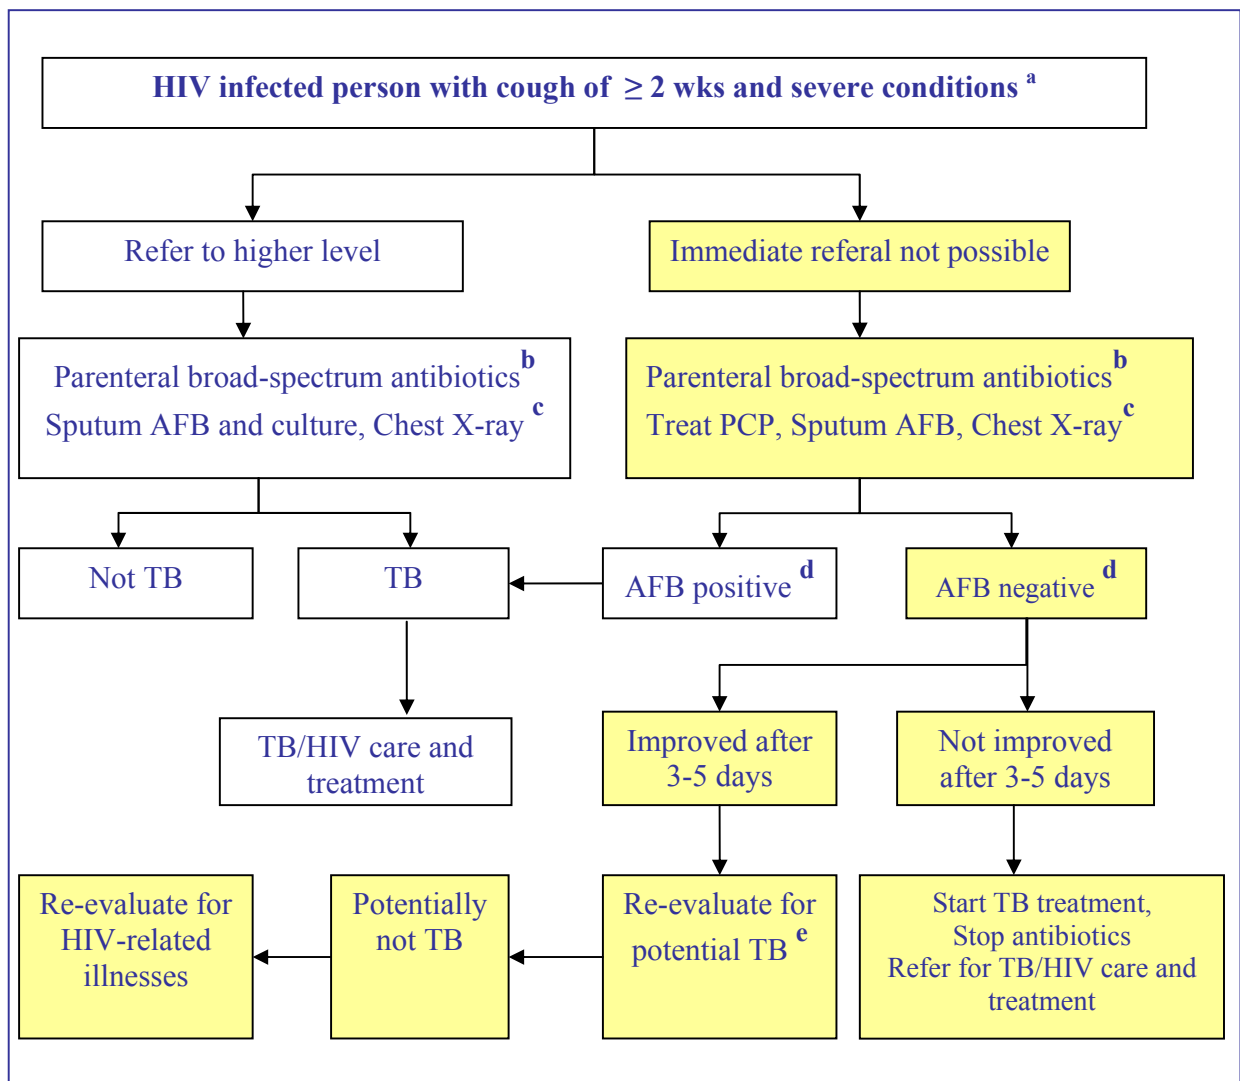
HIV infected person with cough of $\geq$ 2 wks and severe conditions $^a$

Refer to higher level

Immediate referal not possible

Parenteral broad-spectrum antibiotics $^b$
Sputum AFB and culture, Chest X-ray $^c$

Parenteral broad-spectrum antibiotics $^b$
Treat PCP, Sputum AFB, Chest X-ray $^c$

Not TB

TB

AFB positive $^d$

AFB negative $^d$

TB/HIV care and treatment

Improved after 3-5 days

Not improved after 3-5 days

Re-evaluate for HIV-related illnesses

Potentially not TB

Re-evaluate for potential TB $^e$

Start TB treatment,
Stop antibiotics
Refer for TB/HIV care and treatment